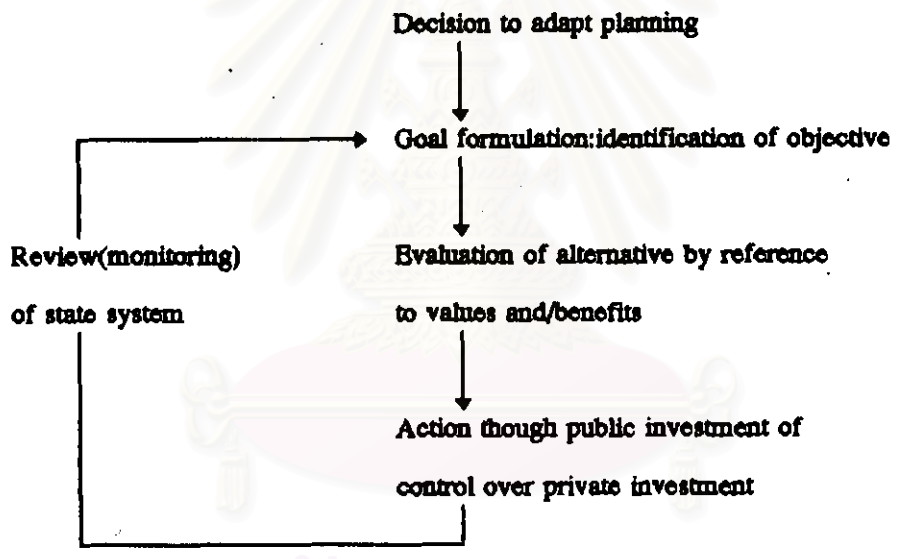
Decision to adapt planning

Goal formulation:identification of objective

Evaluation of alternative by reference to values and/benefits

Action though public investment of control over private investment

Review(monitoring) of state system